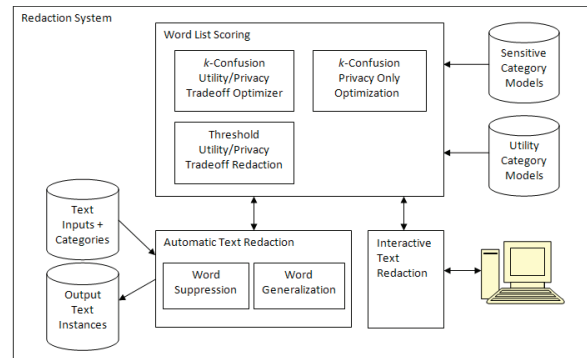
Redaction System

Word List Scoring

$k$-Confusion Utility/Privacy Tradeoff Optimizer

$k$-Confusion Privacy Only Optimization

Threshold Utility/Privacy Tradeoff Redaction

Sensitive Category Models

Utility Category Models

Text Inputs + Categories

Output Text Instances

Automatic Text Redaction

Word Suppression

Word Generalization

Interactive Text Redaction